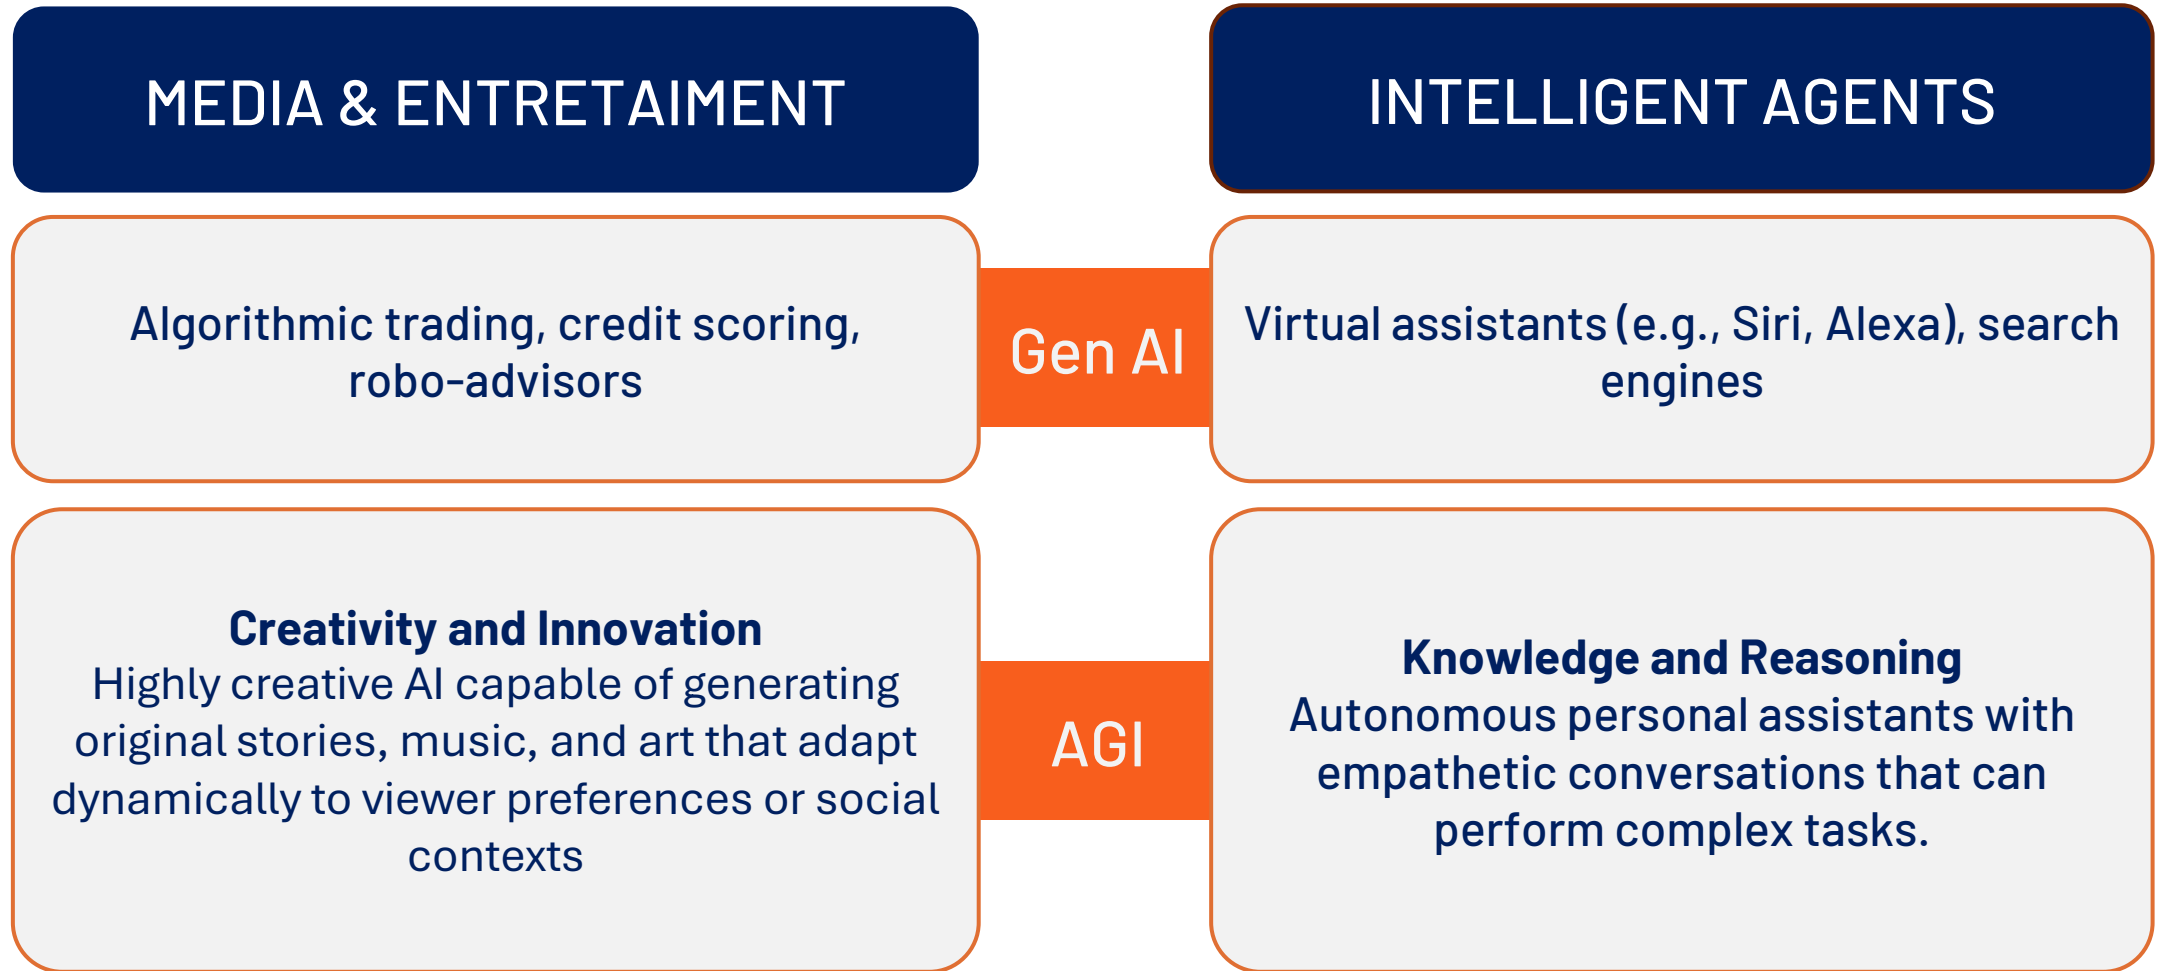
MEDIA & ENTRETAIMENT

INTELLIGENT AGENTS

Algorithmic trading, credit scoring, robo-advisors

Gen AI

Virtual assistants (e.g., Siri, Alexa), search engines

**Creativity and Innovation**
Highly creative AI capable of generating original stories, music, and art that adapt dynamically to viewer preferences or social contexts

AGI

**Knowledge and Reasoning**
Autonomous personal assistants with empathetic conversations that can perform complex tasks.